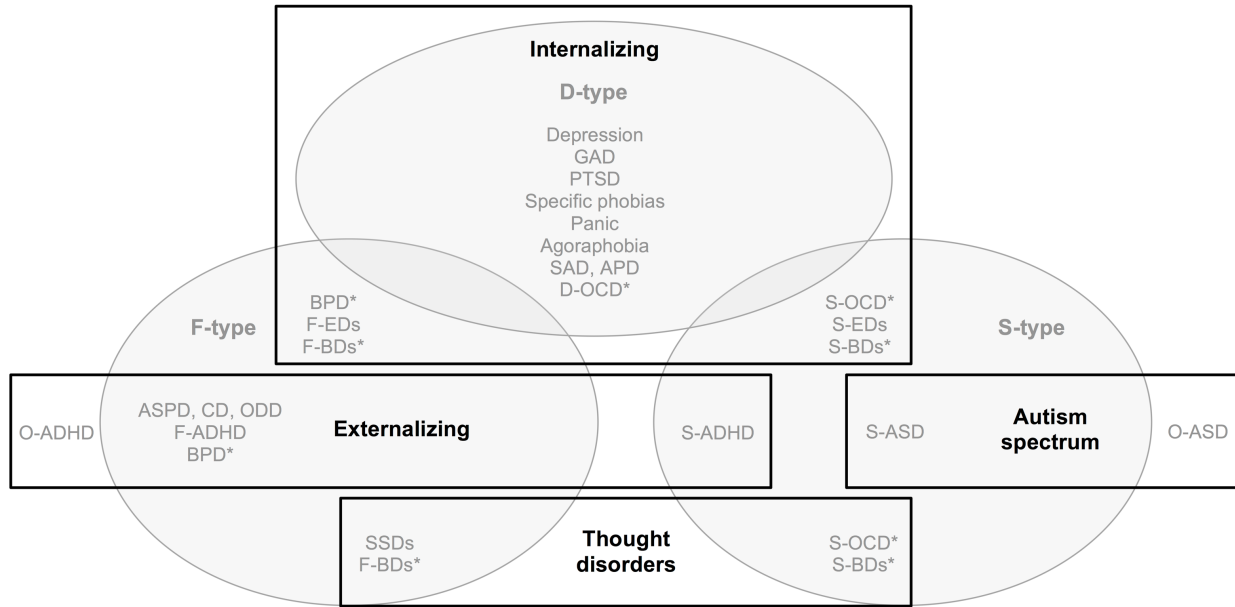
Internalizing

D-type

Depression
GAD
PTSD
Specific phobias
Panic
Agoraphobia
SAD, APD
D-OCD*

F-type

BPD*
F-EDs
F-BDs*

S-OCD*
S-EDs
S-BDs*

S-type

O-ADHD

ASPD, CD, ODD
F-ADHD
BPD*

Externalizing

S-ADHD

S-ASD

Autism spectrum

O-ASD

SSDs
F-BDs*

Thought disorders

S-OCD*
S-BDs*